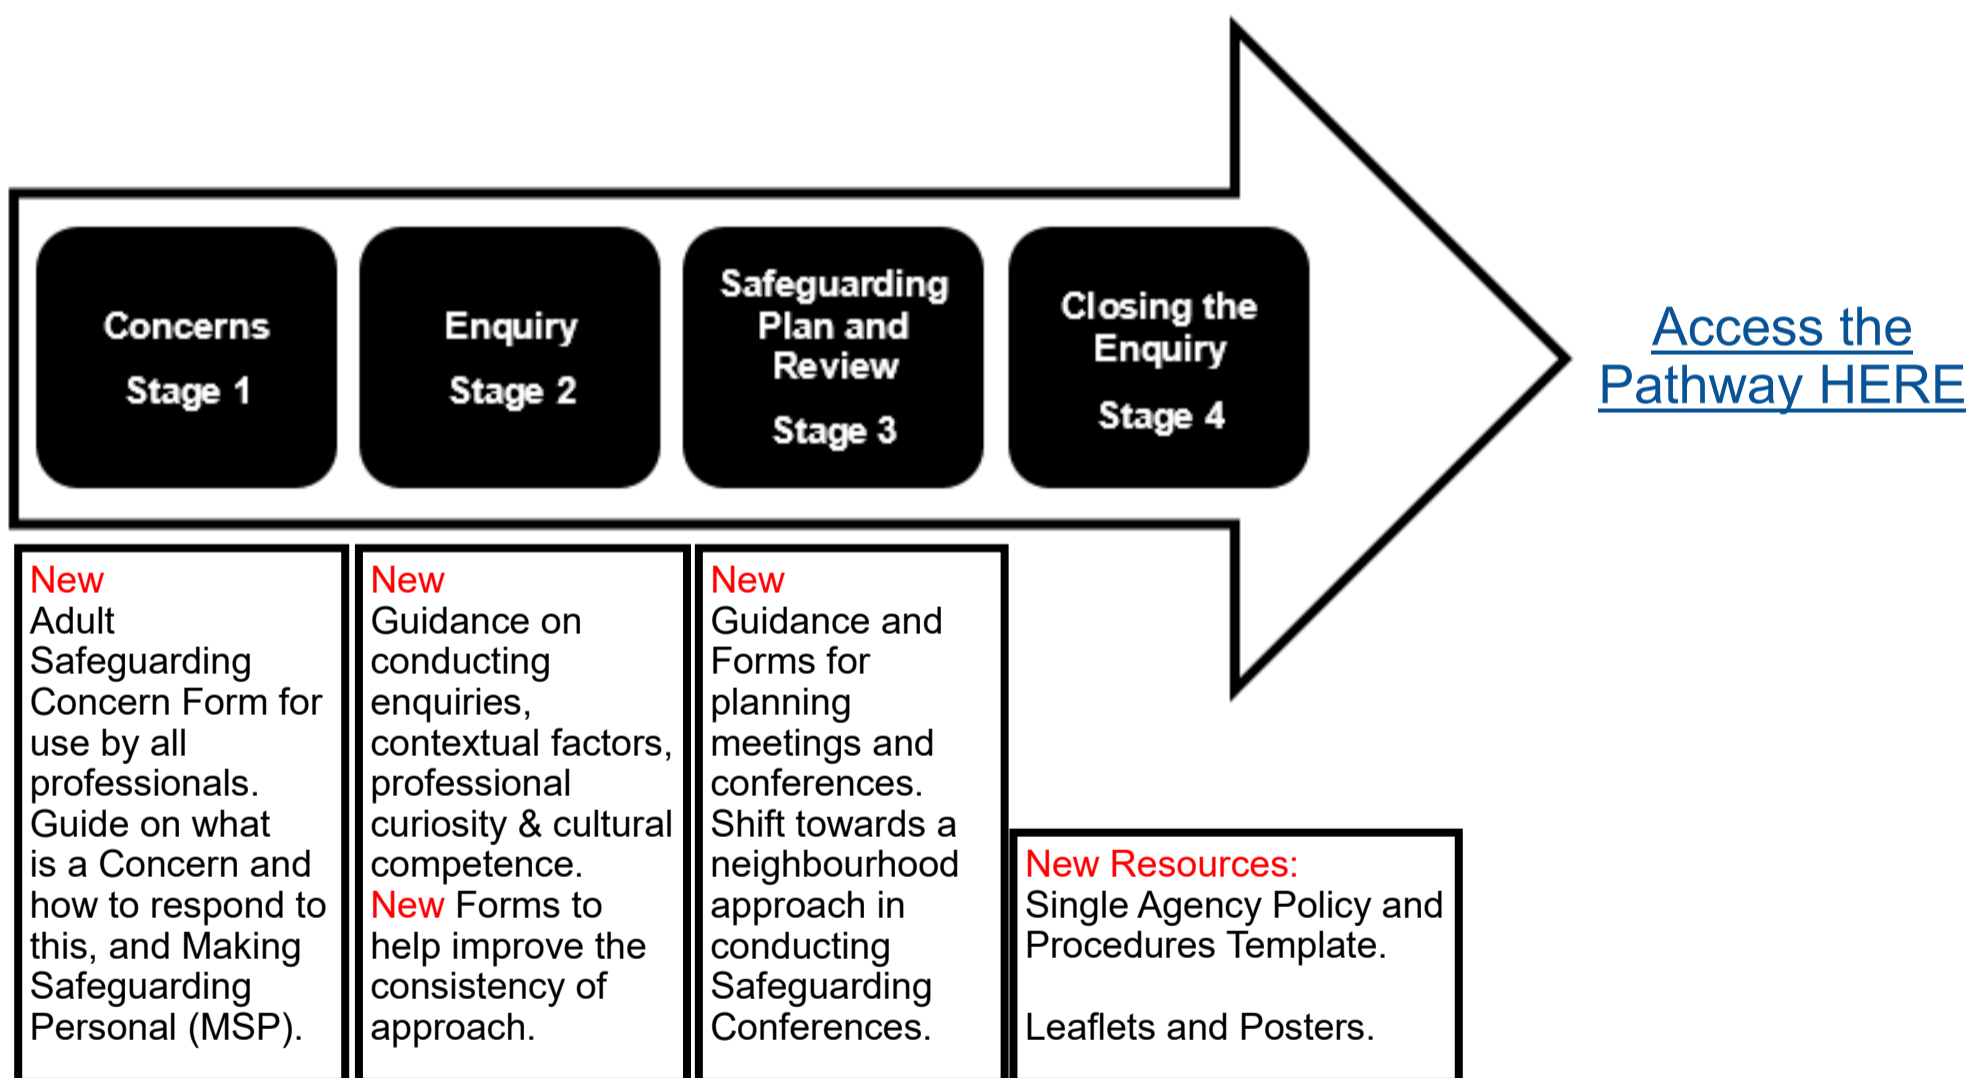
Concerns

Stage 1

Enquiry

Stage 2

Safeguarding Plan and Review

Stage 3

Closing the Enquiry

Stage 4

Access the Pathway HERE

New
Adult Safeguarding Concern Form for use by all professionals. Guide on what is a Concern and how to respond to this, and Making Safeguarding Personal (MSP).

New
Guidance on conducting enquiries, contextual factors, professional curiosity & cultural competence.
New Forms to help improve the consistency of approach.

New
Guidance and Forms for planning meetings and conferences. Shift towards a neighbourhood approach in conducting Safeguarding Conferences.

New Resources:
Single Agency Policy and Procedures Template.

Leaflets and Posters.